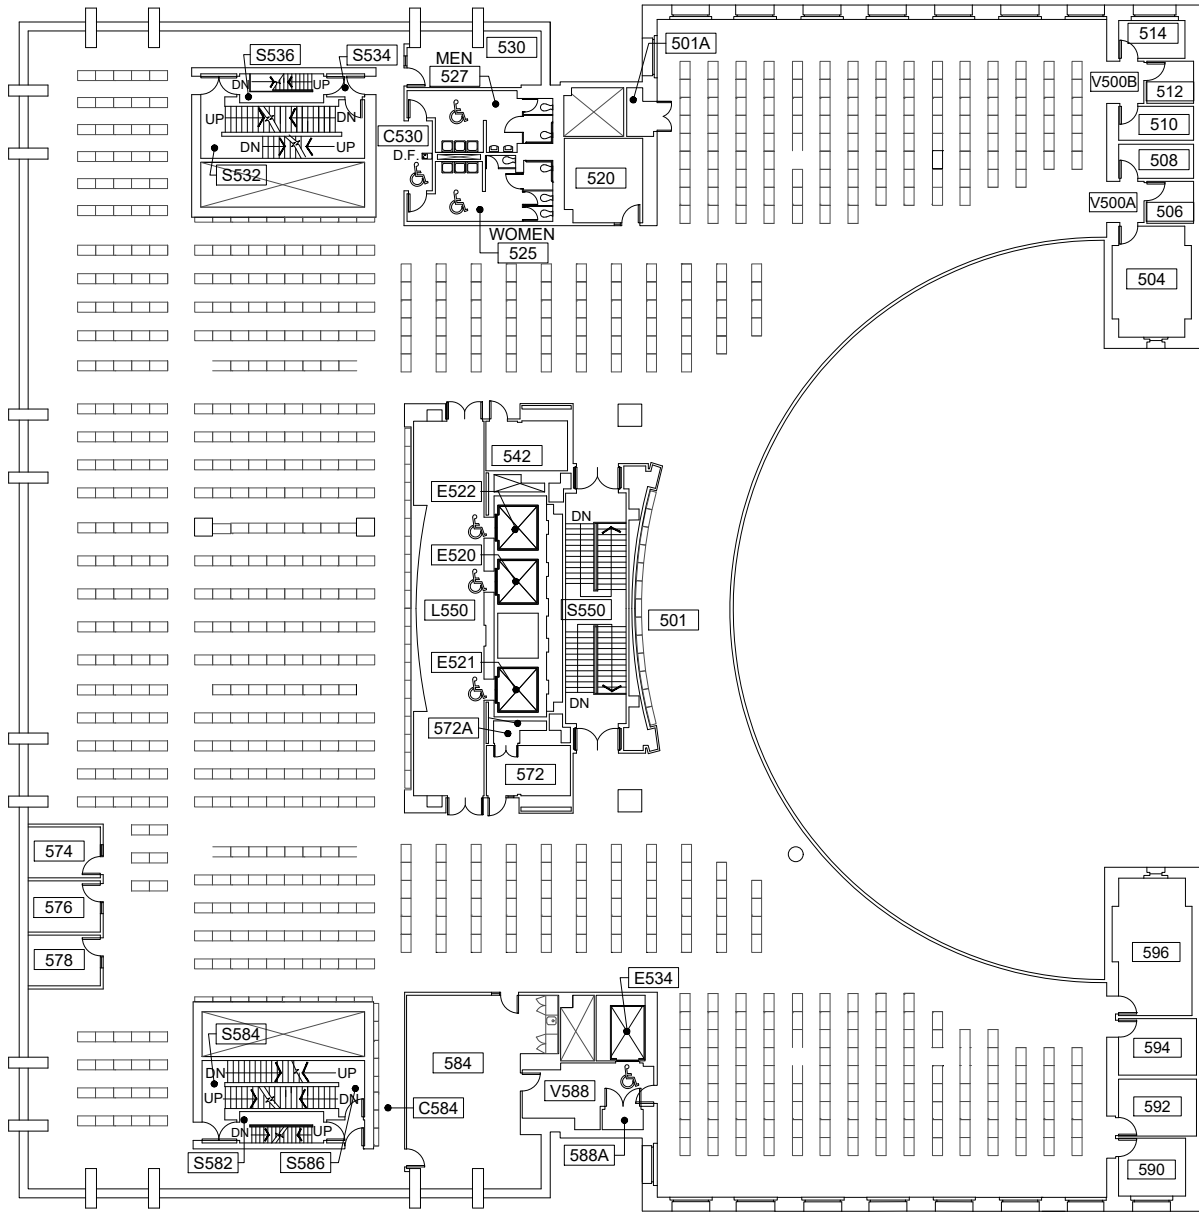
S536
S534
MEN
530
527
501A
514
V500B
512
510
C530
D.F.
520
508
S532
V500A
506
WOMEN
525
504
542
E522
DN
E520
L550
S550
501
E521
DN
572A
572
574
576
578
596
E534
S584
584
594
DN
UP
UP
DN
V588
592
C584
588A
S582
S586
590
DN
UP
UP
DN
DN
UP
UP
DN
DN
UP